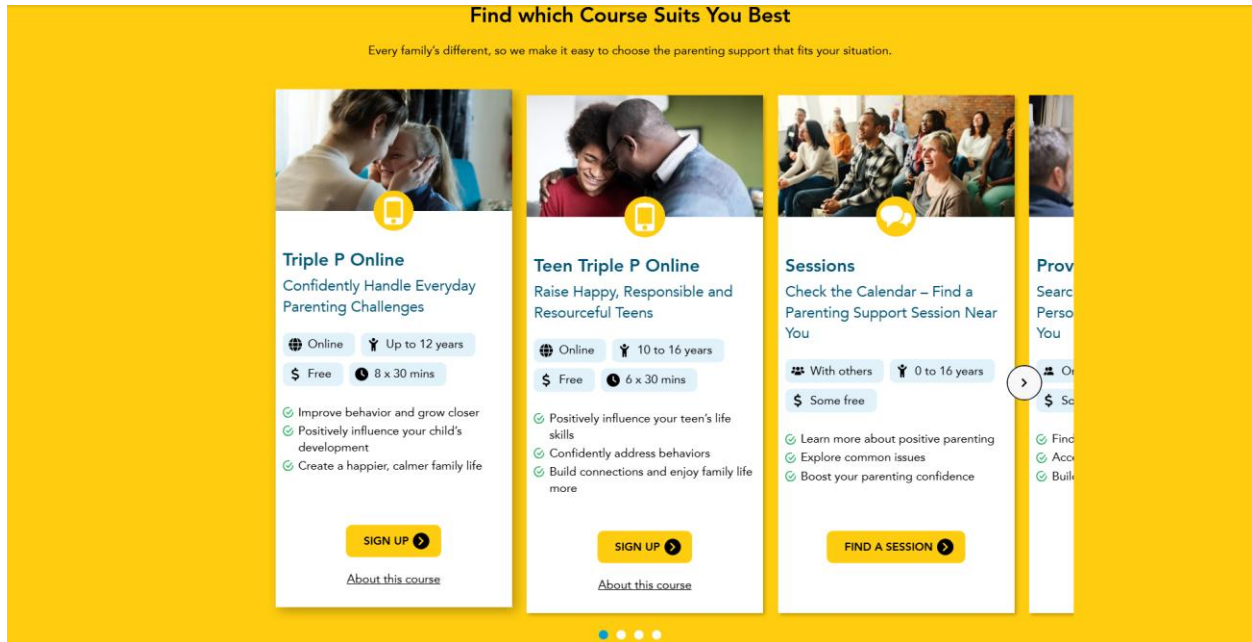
Find which Course Suits You Best

Every family's different, so we make it easy to choose the parenting support that fits your situation.

Triple P Online
Confidently Handle Everyday Parenting Challenges

Online
Up to 12 years
Free
8 x 30 mins

Improve behavior and grow closer
Positively influence your child's development
Create a happier, calmer family life

SIGN UP

About this course

Teen Triple P Online
Raise Happy, Responsible and Resourceful Teens

Online
10 to 16 years
Free
6 x 30 mins

Positively influence your teen's life skills
Confidently address behaviors
Build connections and enjoy family life more

SIGN UP

About this course

Sessions
Check the Calendar – Find a Parenting Support Session Near You

With others
0 to 16 years
Some free

Learn more about positive parenting
Explore common issues
Boost your parenting confidence

FIND A SESSION

Prov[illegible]
Searc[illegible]
Perso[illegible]
You

O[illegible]
So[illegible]

Find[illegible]
Acc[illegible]
Buil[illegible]